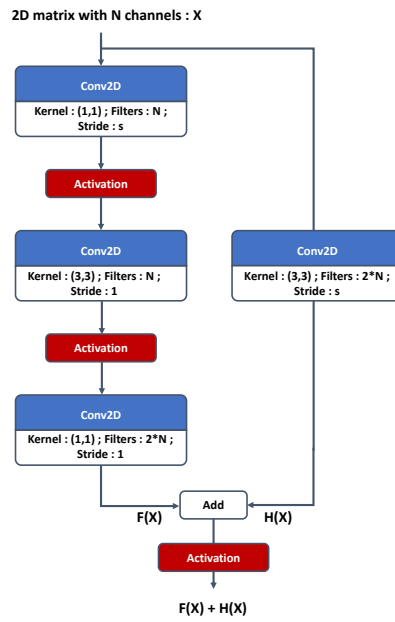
2D matrix with N channels : X

Conv2D

Kernel : (1,1) ; Filters : N ; Stride : s

Activation

Conv2D

Kernel : (3,3) ; Filters : N ; Stride : 1

Activation

Conv2D

Kernel : (1,1) ; Filters : 2*N ; Stride : 1

Conv2D

Kernel : (3,3) ; Filters : 2*N ; Stride : s

F(X)

Add

H(X)

Activation

F(X) + H(X)